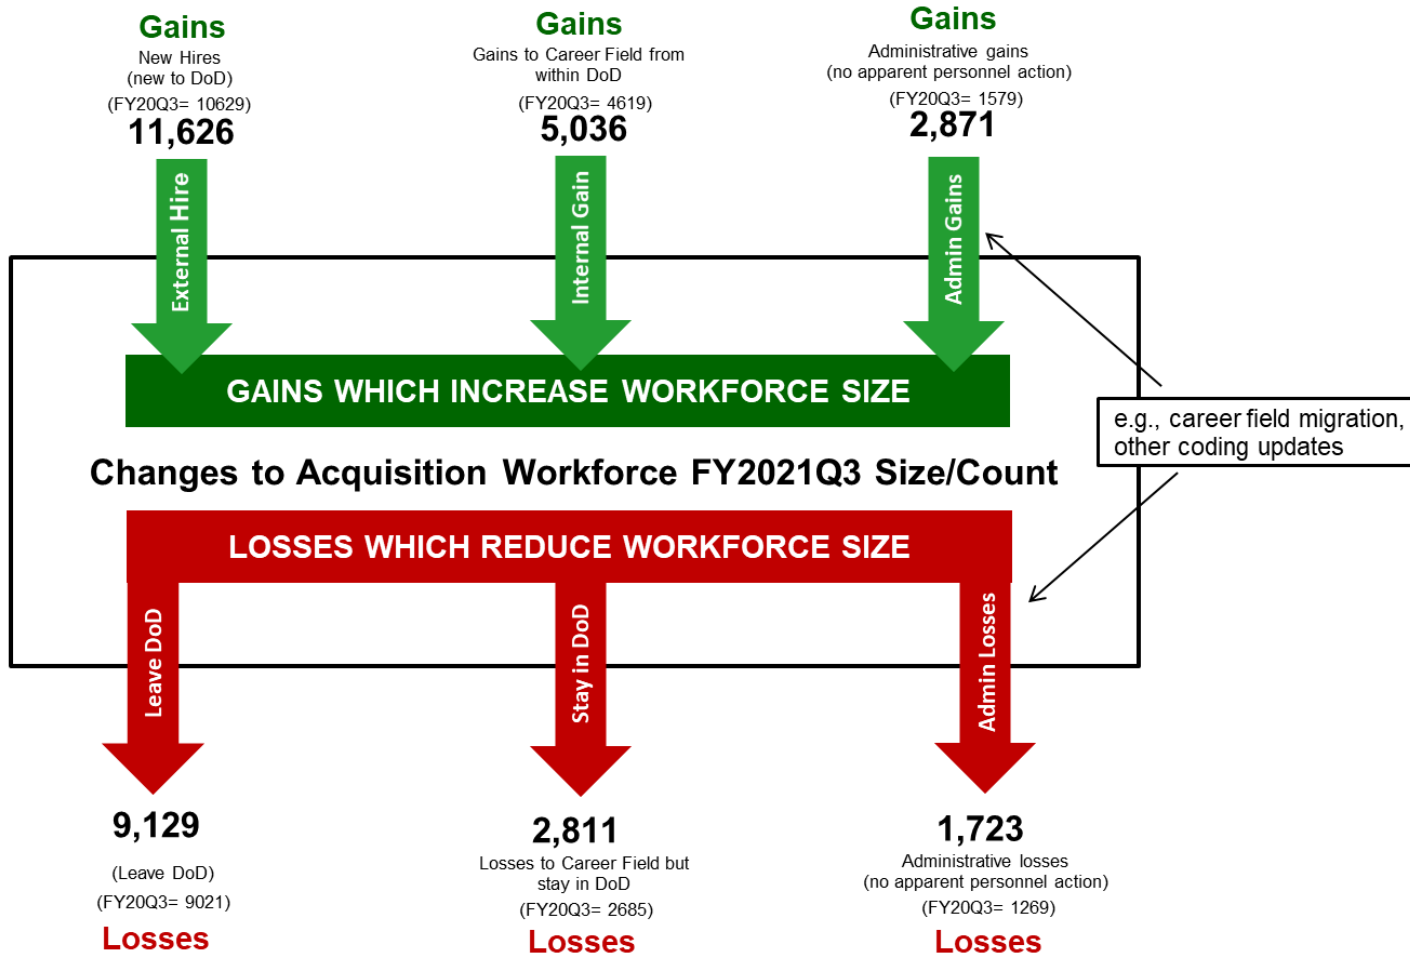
Gains
New Hires
(new to DoD)
(FY20Q3= 10629)
11,626

Gains
Gains to Career Field from within DoD
(FY20Q3= 4619)
5,036

Gains
Administrative gains
(no apparent personnel action)
(FY20Q3= 1579)
2,871

External Hire

Internal Gain

Admin Gains

GAINS WHICH INCREASE WORKFORCE SIZE

e.g., career field migration, other coding updates

Changes to Acquisition Workforce FY2021Q3 Size/Count

LOSSES WHICH REDUCE WORKFORCE SIZE

Leave DoD

Stay in DoD

Admin Losses

9,129
(Leave DoD)
(FY20Q3= 9021)
Losses

2,811
Losses to Career Field but stay in DoD
(FY20Q3= 2685)
Losses

1,723
Administrative losses
(no apparent personnel action)
(FY20Q3= 1269)
Losses